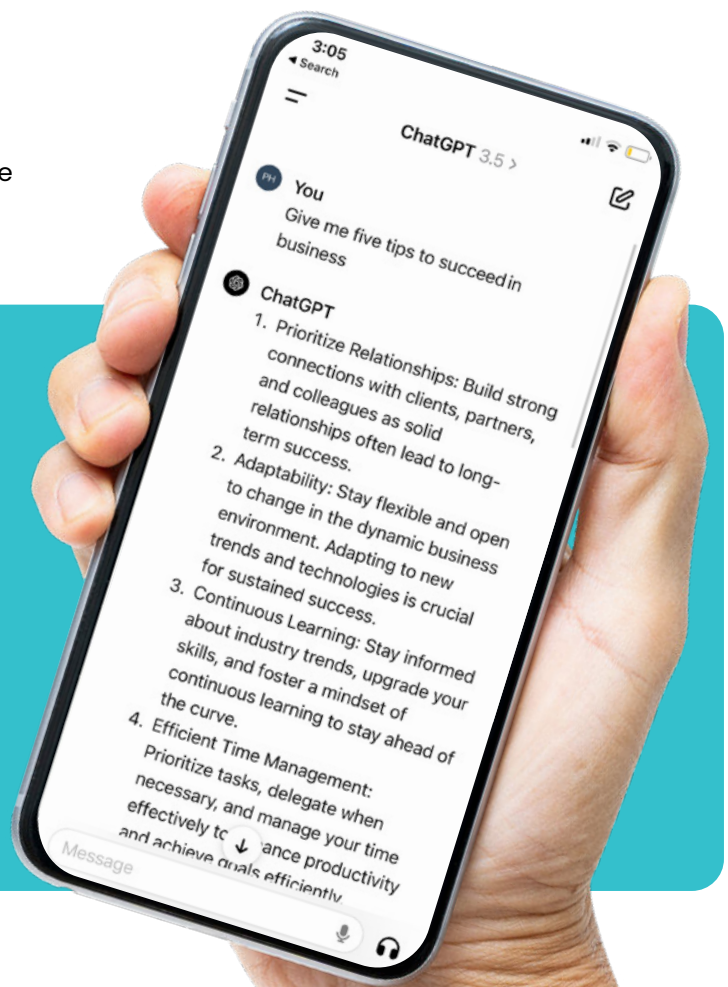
e

3:05
◂ Search

ChatGPT 3.5 >

PH You
Give me five tips to succeed in business

ChatGPT
1. Prioritize Relationships: Build strong connections with clients, partners, and colleagues as solid relationships often lead to long-term success.
2. Adaptability: Stay flexible and open to change in the dynamic business environment. Adapting to new trends and technologies is crucial for sustained success.
3. Continuous Learning: Stay informed about industry trends, upgrade your skills, and foster a mindset of continuous learning to stay ahead of the curve.
4. Efficient Time Management: Prioritize tasks, delegate when necessary, and manage your time effectively to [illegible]ance productivity and achieve goals efficiently.

Message